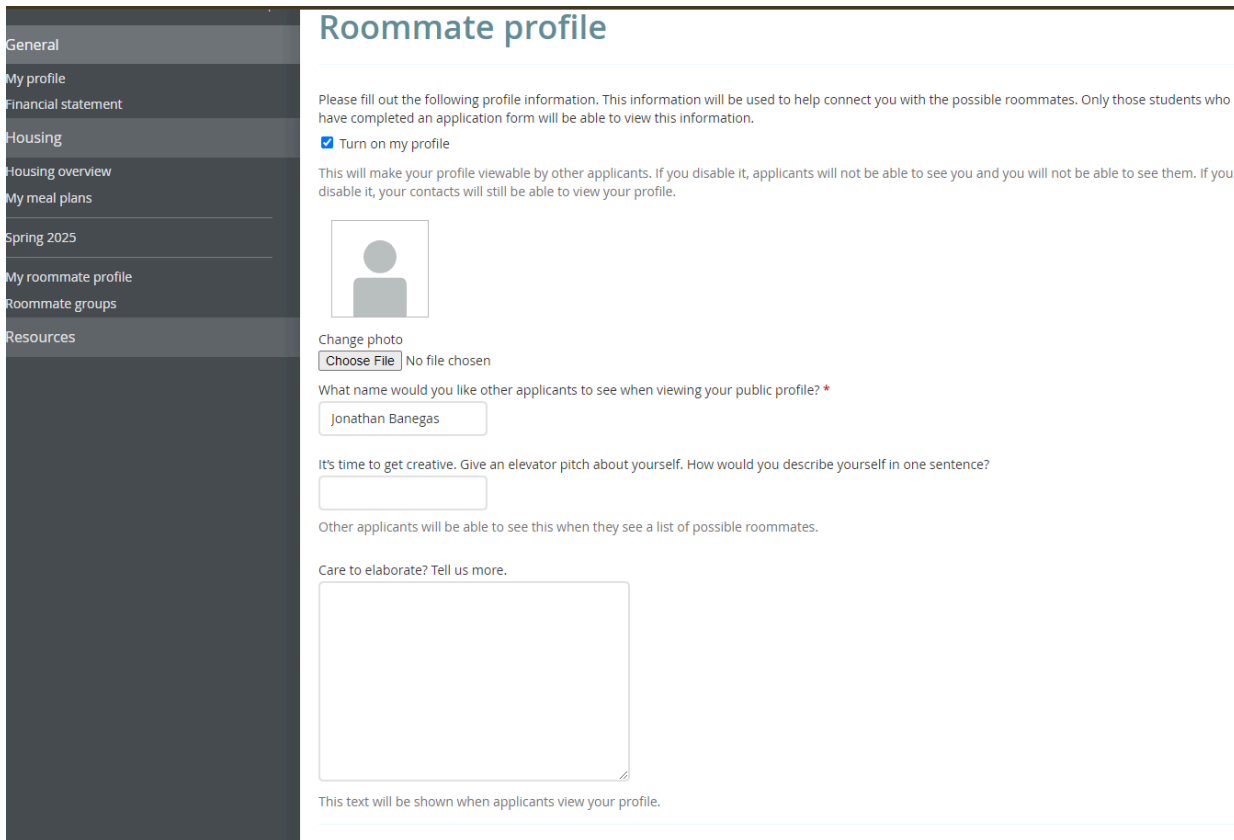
General
My profile
Financial statement
Housing
Housing overview
My meal plans
Spring 2025
My roommate profile
Roommate groups
Resources

Roommate profile

Please fill out the following profile information. This information will be used to help connect you with the possible roommates. Only those students who have completed an application form will be able to view this information.

Turn on my profile

This will make your profile viewable by other applicants. If you disable it, applicants will not be able to see you and you will not be able to see them. If you disable it, your contacts will still be able to view your profile.

Change photo
Choose File No file chosen

What name would you like other applicants to see when viewing your public profile? *
Jonathan Banegas

It's time to get creative. Give an elevator pitch about yourself. How would you describe yourself in one sentence?

Other applicants will be able to see this when they see a list of possible roommates.

Care to elaborate? Tell us more.

This text will be shown when applicants view your profile.